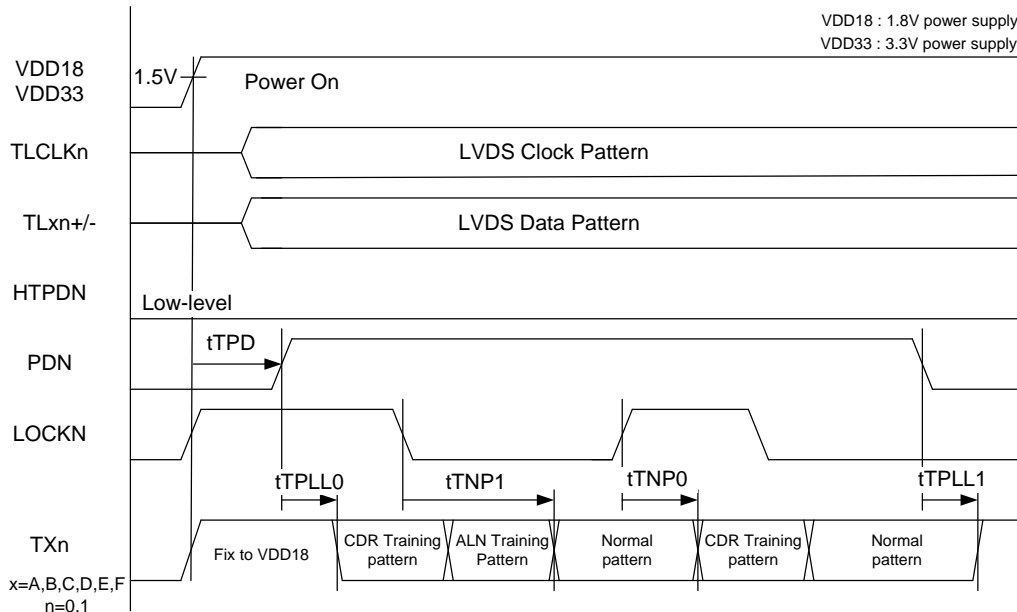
VDD18 : 1.8V power supply
VDD33 : 3.3V power supply

VDD18
VDD33

1.5V

Power On

TLCLKn

LVDS Clock Pattern

TLxn+/-

LVDS Data Pattern

HTPDN

Low-level

PDN

tTPD

LOCKN

tTPLL0

tTNP1

tTNP0

tTPLL1

TXn

x=A,B,C,D,E,F
n=0,1

Fix to VDD18

CDR Training pattern

ALN Training Pattern

Normal pattern

CDR Training pattern

Normal pattern